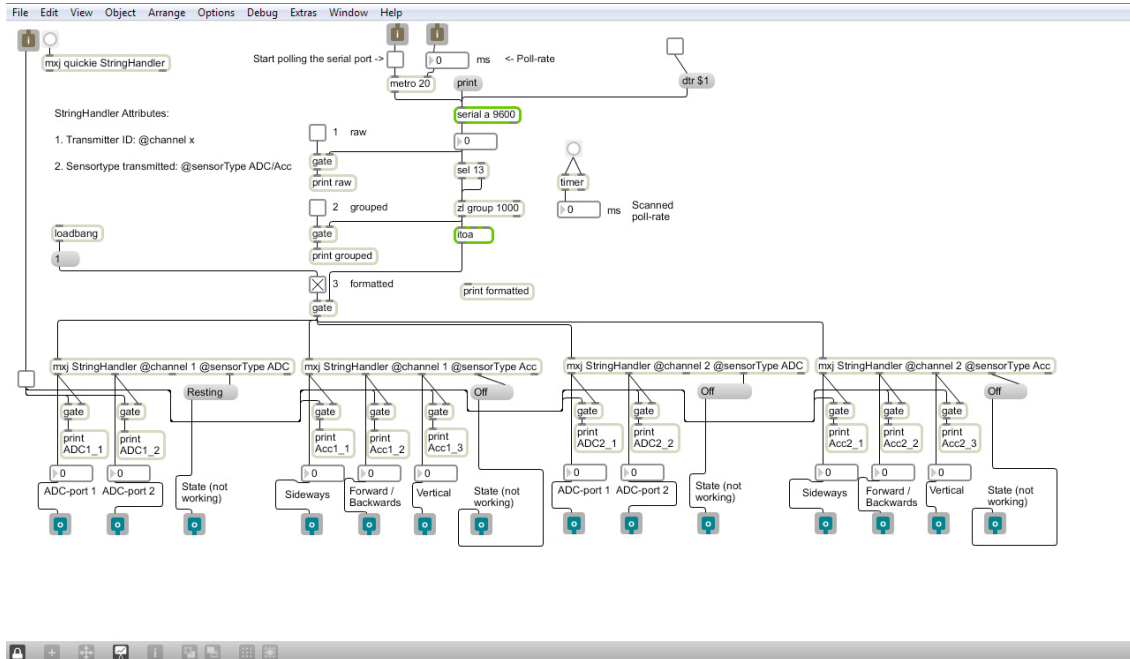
File Edit View Object Arrange Options Debug Extras Window Help

mxj quickie StringHandler

Start polling the serial port ->

0 ms <- Poll-rate

metro 20

print

dtr $1

StringHandler Attributes:

1. Transmitter ID: @channel x

2. Sensortype transmitted: @sensorType ADC/Acc

serial a 9600

1 raw

0

gate

print raw

sel 13

timer

0 ms Scanned poll-rate

2 grouped

zl group 1000

loadbang

gate

itoa

1

print grouped

3 formatted

print formatted

gate

mxj StringHandler @channel 1 @sensorType ADC

mxj StringHandler @channel 1 @sensorType Acc

mxj StringHandler @channel 2 @sensorType ADC

mxj StringHandler @channel 2 @sensorType Acc

Resting

Off

Off

Off

gate

gate

gate

gate

gate

gate

gate

gate

gate

gate

print ADC1_1

print ADC1_2

print Acc1_1

print Acc1_2

print Acc1_3

print ADC2_1

print ADC2_2

print Acc2_1

print Acc2_2

print Acc2_3

0

0

0

0

0

0

0

0

0

0

ADC-port 1

ADC-port 2

State (not working)

Sideways

Forward / Backwards

Vertical

State (not working)

ADC-port 1

ADC-port 2

State (not working)

Sideways

Forward / Backwards

Vertical

State (not working)